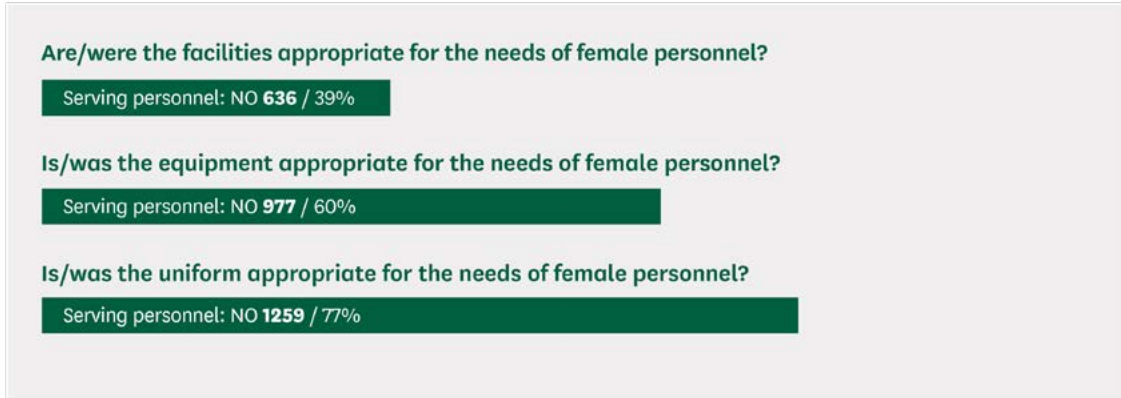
Are/were the facilities appropriate for the needs of female personnel?

Serving personnel: NO **636** / 39%

Is/was the equipment appropriate for the needs of female personnel?

Serving personnel: NO **977** / 60%

Is/was the uniform appropriate for the needs of female personnel?

Serving personnel: NO **1259** / 77%